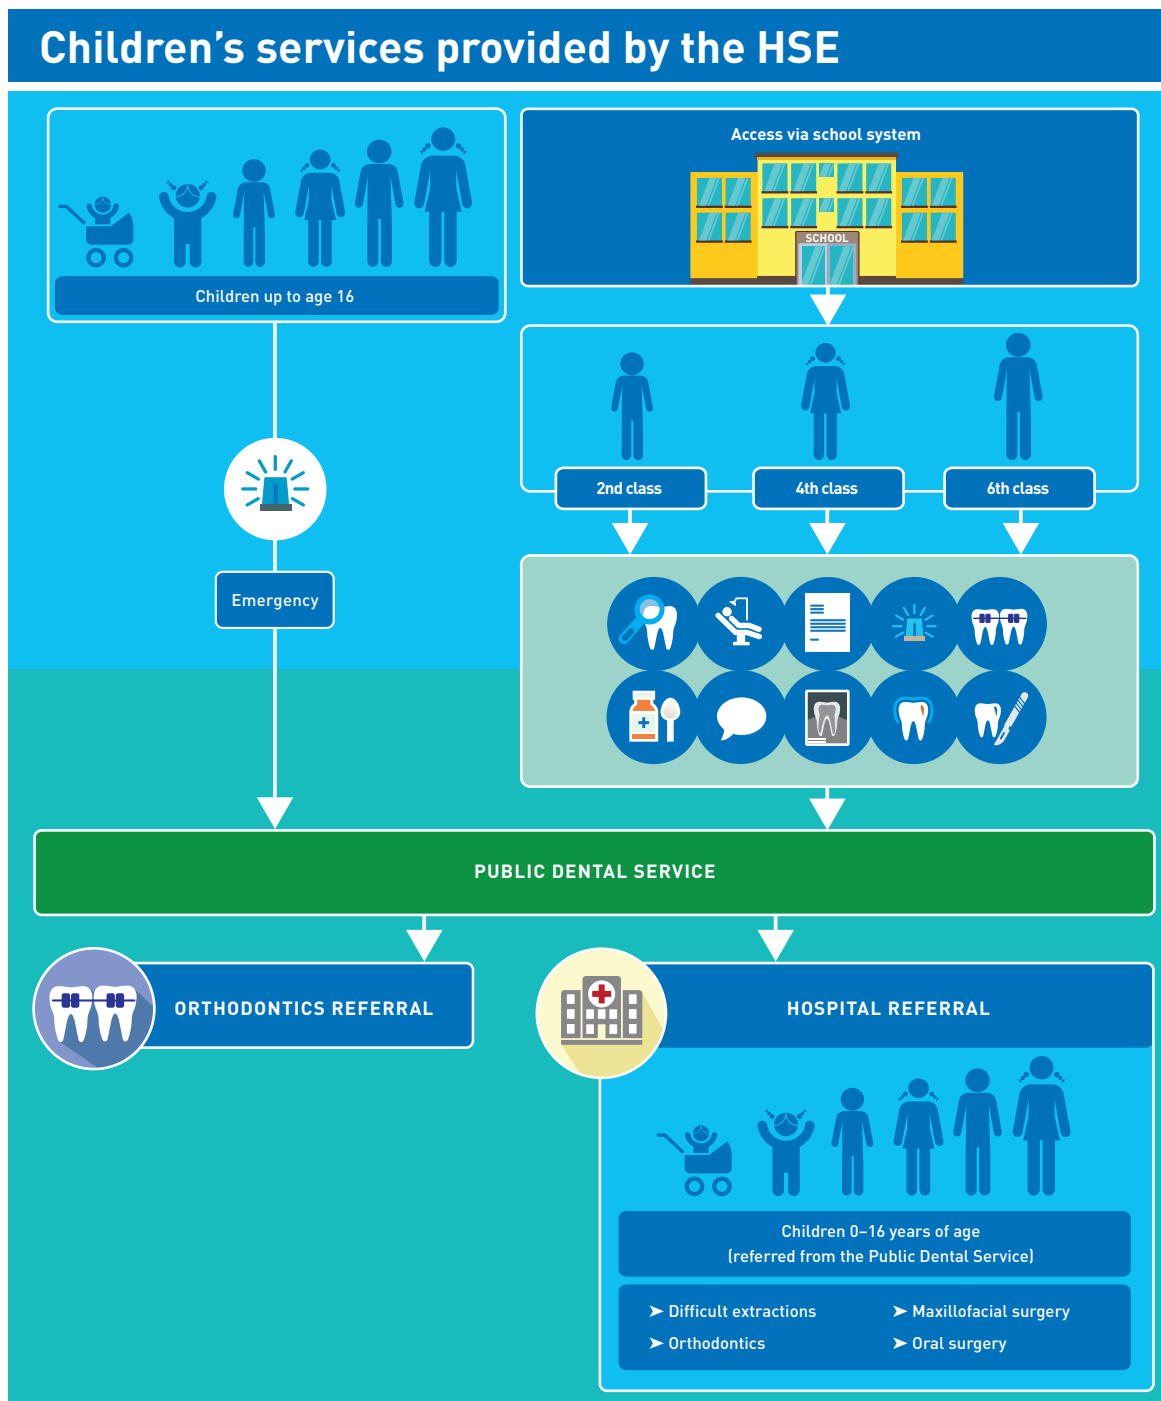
Children’s services provided by the HSE

Children up to age 16

Access via school system

SCHOOL

2nd class

4th class

6th class

Emergency

PUBLIC DENTAL SERVICE

ORTHODONTICS REFERRAL

HOSPITAL REFERRAL

Children 0–16 years of age
(referred from the Public Dental Service)

➤ Difficult extractions
➤ Orthodontics

➤ Maxillofacial surgery
➤ Oral surgery